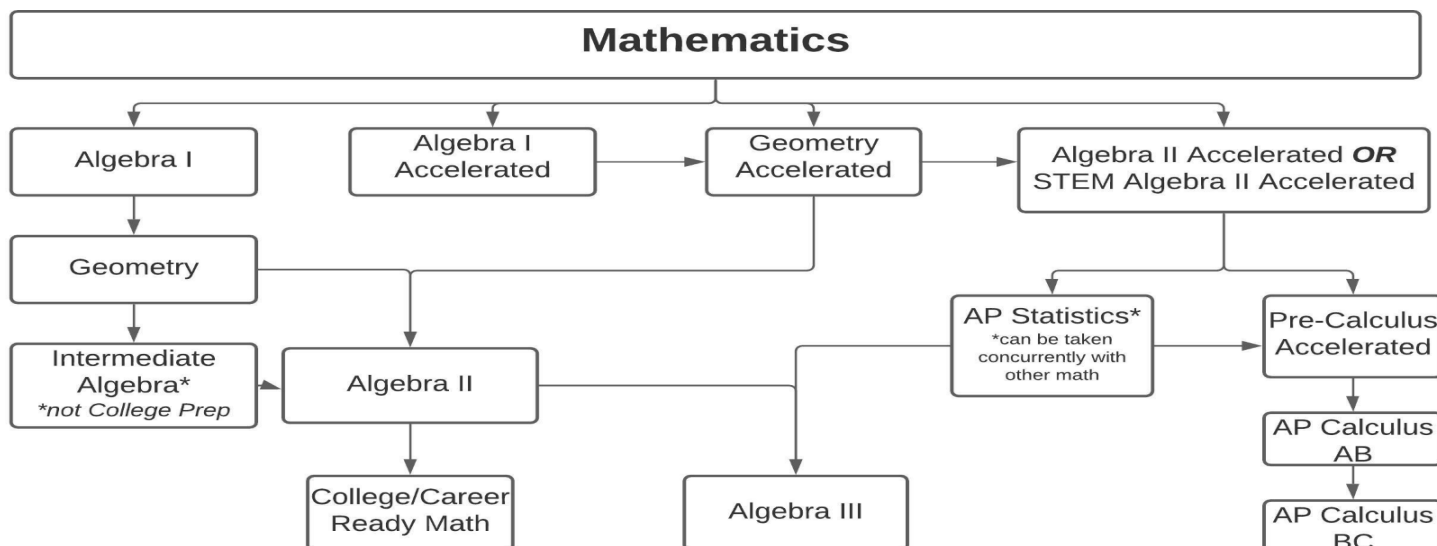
Mathematics

Algebra I

Algebra I Accelerated

Geometry Accelerated

Algebra II Accelerated ***OR*** STEM Algebra II Accelerated

Geometry

Intermediate Algebra*
**not College Prep*

Algebra II

AP Statistics*
*can be taken concurrently with other math

Pre-Calculus Accelerated

AP Calculus AB

College/Career Ready Math

Algebra III

AP Calculus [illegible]